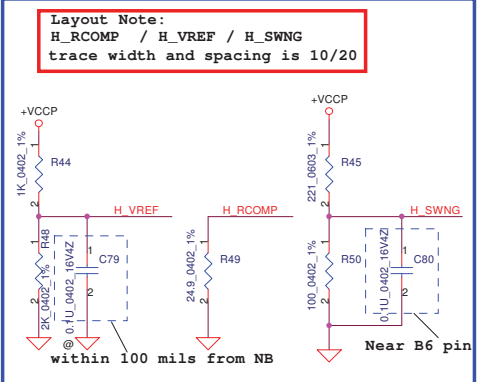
Layout Note:
H_RCOMP / H_VREF / H_SWNG
trace width and spacing is 10/20

+VCCP

1K_0402_1%
R44
1
2
H_VREF
R48
1
2
2K_0402_1%
1
2
0.1U_0402_16V4Z
C79
@
within 100 mils from NB

H_RCOMP
1
2
24.9_0402_1%
R49

+VCCP
1
2
221_0603_1%
R45
H_SWNG
1
2
100_0402_1%
R50
1
2
0.1U_0402_16V4Z
C80
Near B6 pin